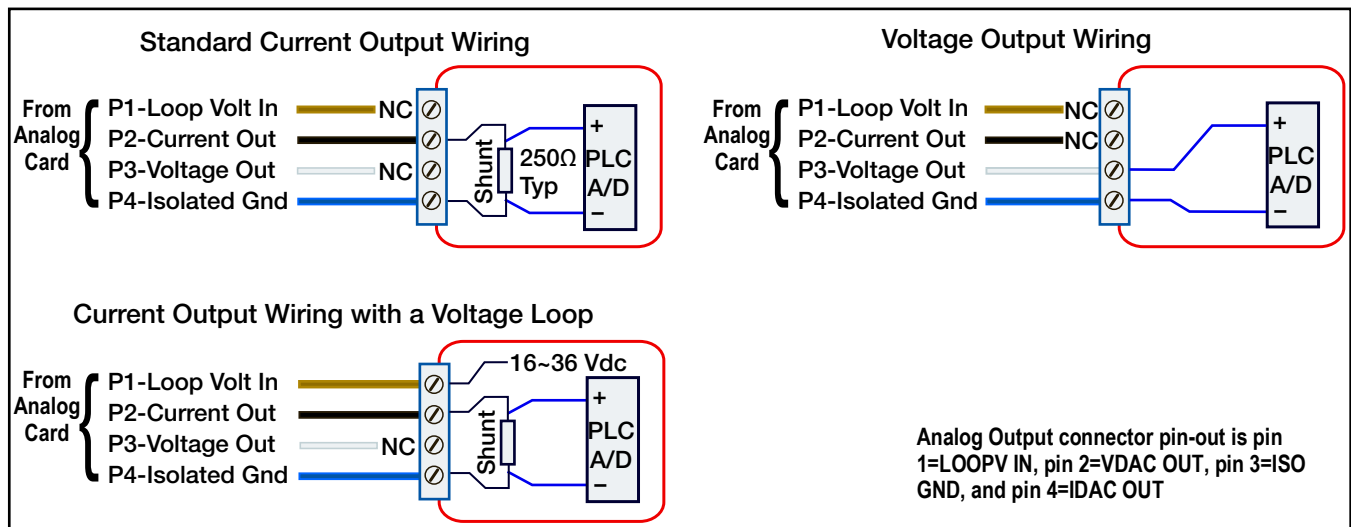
Standard Current Output Wiring

From Analog Card

P1-Loop Volt In NC
P2-Current Out
P3-Voltage Out NC
P4-Isolated Gnd

Shunt
250Ω Typ
+
PLC A/D
−

Voltage Output Wiring

From Analog Card

P1-Loop Volt In NC
P2-Current Out NC
P3-Voltage Out
P4-Isolated Gnd

+
PLC A/D
−

Current Output Wiring with a Voltage Loop

From Analog Card

P1-Loop Volt In
P2-Current Out
P3-Voltage Out NC
P4-Isolated Gnd

16~36 Vdc
Shunt
+
PLC A/D
−

Analog Output connector pin-out is pin 1=LOOPV IN, pin 2=VDAC OUT, pin 3=ISO GND, and pin 4=IDAC OUT